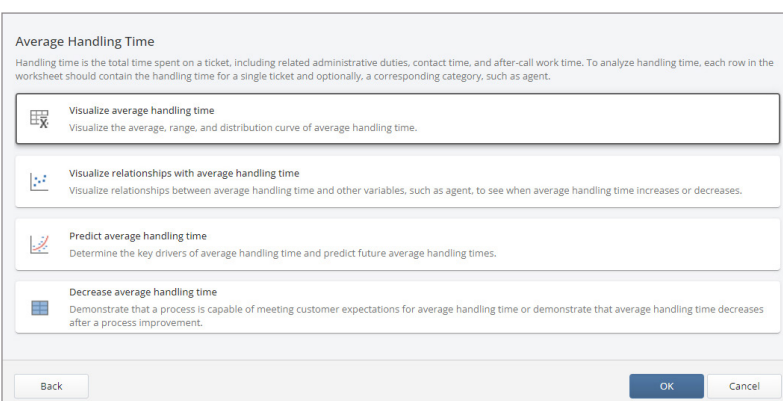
Average Handling Time

Handling time is the total time spent on a ticket, including related administrative duties, contact time, and after-call work time. To analyze handling time, each row in the worksheet should contain the handling time for a single ticket and optionally, a corresponding category, such as agent.

Visualize average handling time
Visualize the average, range, and distribution curve of average handling time.

Visualize relationships with average handling time
Visualize relationships between average handling time and other variables, such as agent, to see when average handling time increases or decreases.

Predict average handling time
Determine the key drivers of average handling time and predict future average handling times.

Decrease average handling time
Demonstrate that a process is capable of meeting customer expectations for average handling time or demonstrate that average handling time decreases after a process improvement.

Back

OK

Cancel